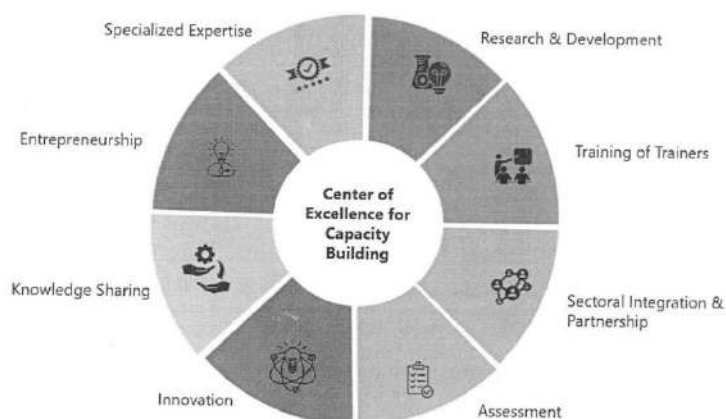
Specialized Expertise

Research & Development

Training of Trainers

Sectoral Integration & Partnership

Assessment

Innovation

Knowledge Sharing

Entrepreneurship

Center of Excellence for Capacity Building